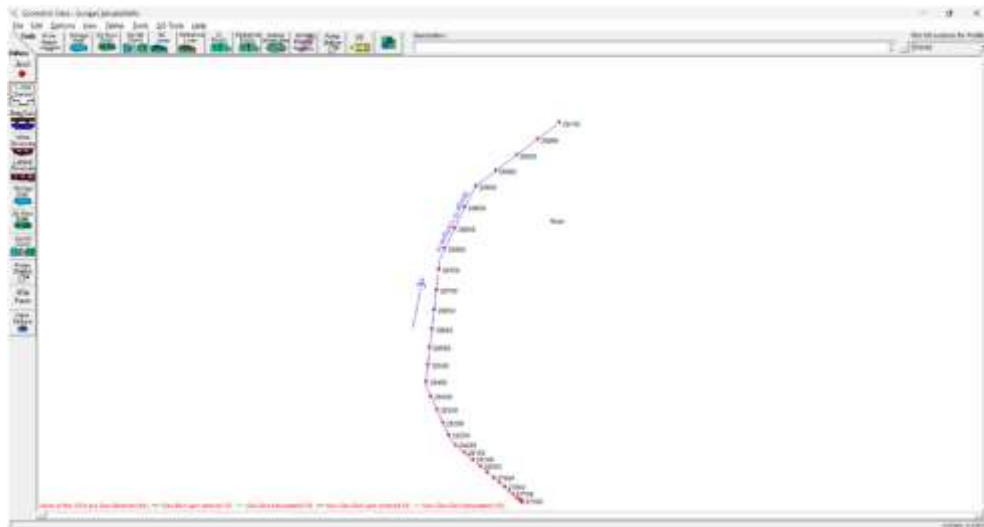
Geometric Data - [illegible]

File Edit Options View Tables Tools GIS Tools Help

Tools

Editors

Junct.

River Reach

Storage Area

2D Flow Area

SA/2D Conn

Inline Structure

Lateral Structure

Pump Station

HTab Param.

View Picture

Description:

River